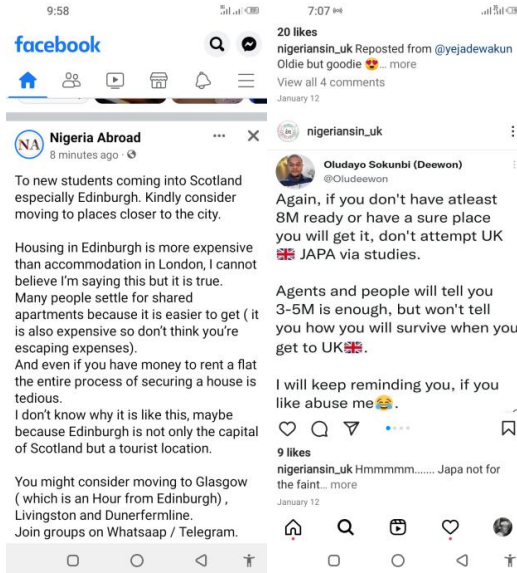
9:58

facebook

NA Nigeria Abroad
8 minutes ago ·

To new students coming into Scotland especially Edinburgh. Kindly consider moving to places closer to the city.

Housing in Edinburgh is more expensive than accommodation in London, I cannot believe I'm saying this but it is true.
Many people settle for shared apartments because it is easier to get ( it is also expensive so don't think you're escaping expenses).
And even if you have money to rent a flat the entire process of securing a house is tedious.
I don't know why it is like this, maybe because Edinburgh is not only the capital of Scotland but a tourist location.

You might consider moving to Glasgow ( which is an Hour from Edinburgh) , Livingston and Dunerfermline.
Join groups on Whatsaap / Telegram.

7:07

20 likes
nigeriansin_uk Reposted from @yejadewakun Oldie but goodie 😍... more
View all 4 comments
January 12

nigeriansin_uk

Oludayo Sokunbi (Deewon)
@Oludeewon

Again, if you don't have atleast 8M ready or have a sure place you will get it, don't attempt UK 🇬🇧 JAPA via studies.

Agents and people will tell you 3-5M is enough, but won't tell you how you will survive when you get to UK🇬🇧.

I will keep reminding you, if you like abuse me😂.

9 likes
nigeriansin_uk Hmmmmm....... Japa not for the faint... more
January 12